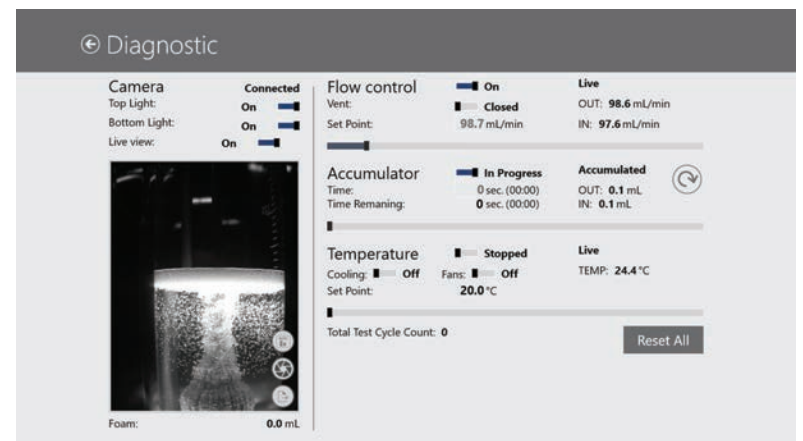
Diagnostic

Camera Connected
Top Light: On
Bottom Light: On
Live view: On

Foam: 0.0 mL

Flow control On
Vent: Closed
Set Point: 98.7 mL/min

Live
OUT: 98.6 mL/min
IN: 97.6 mL/min

Accumulator In Progress
Time: 0 sec. (00:00)
Time Remaning: 0 sec. (00:00)

Accumulated
OUT: 0.1 mL
IN: 0.1 mL

Temperature Stopped
Cooling: Off Fans: Off
Set Point: 20.0 °C

Live
TEMP: 24.4 °C

Total Test Cycle Count: 0

Reset All